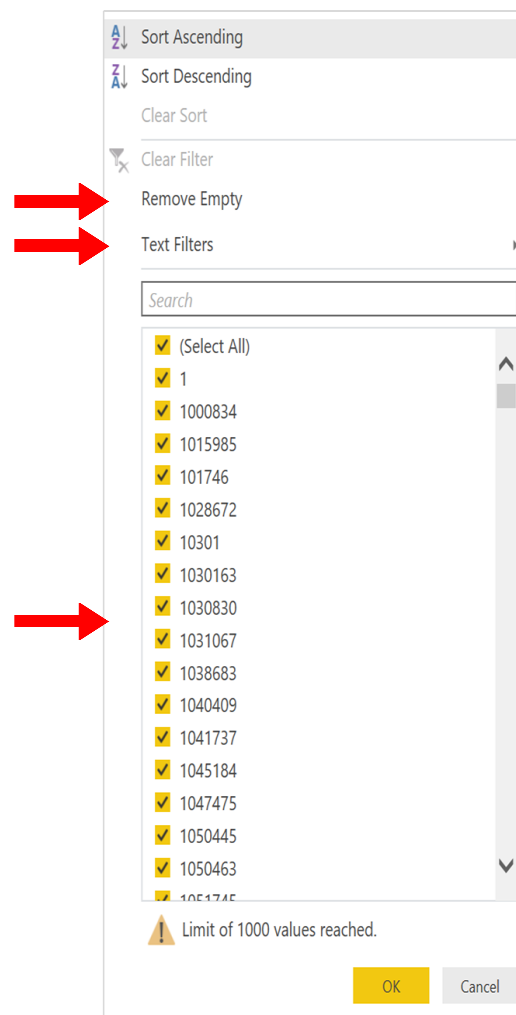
A Z Sort Ascending
Z A Sort Descending
Clear Sort
Clear Filter
Remove Empty
Text Filters
Search
(Select All)
1
1000834
1015985
101746
1028672
10301
1030163
1030830
1031067
1038683
1040409
1041737
1045184
1047475
1050445
1050463
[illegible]
Limit of 1000 values reached.
OK
Cancel